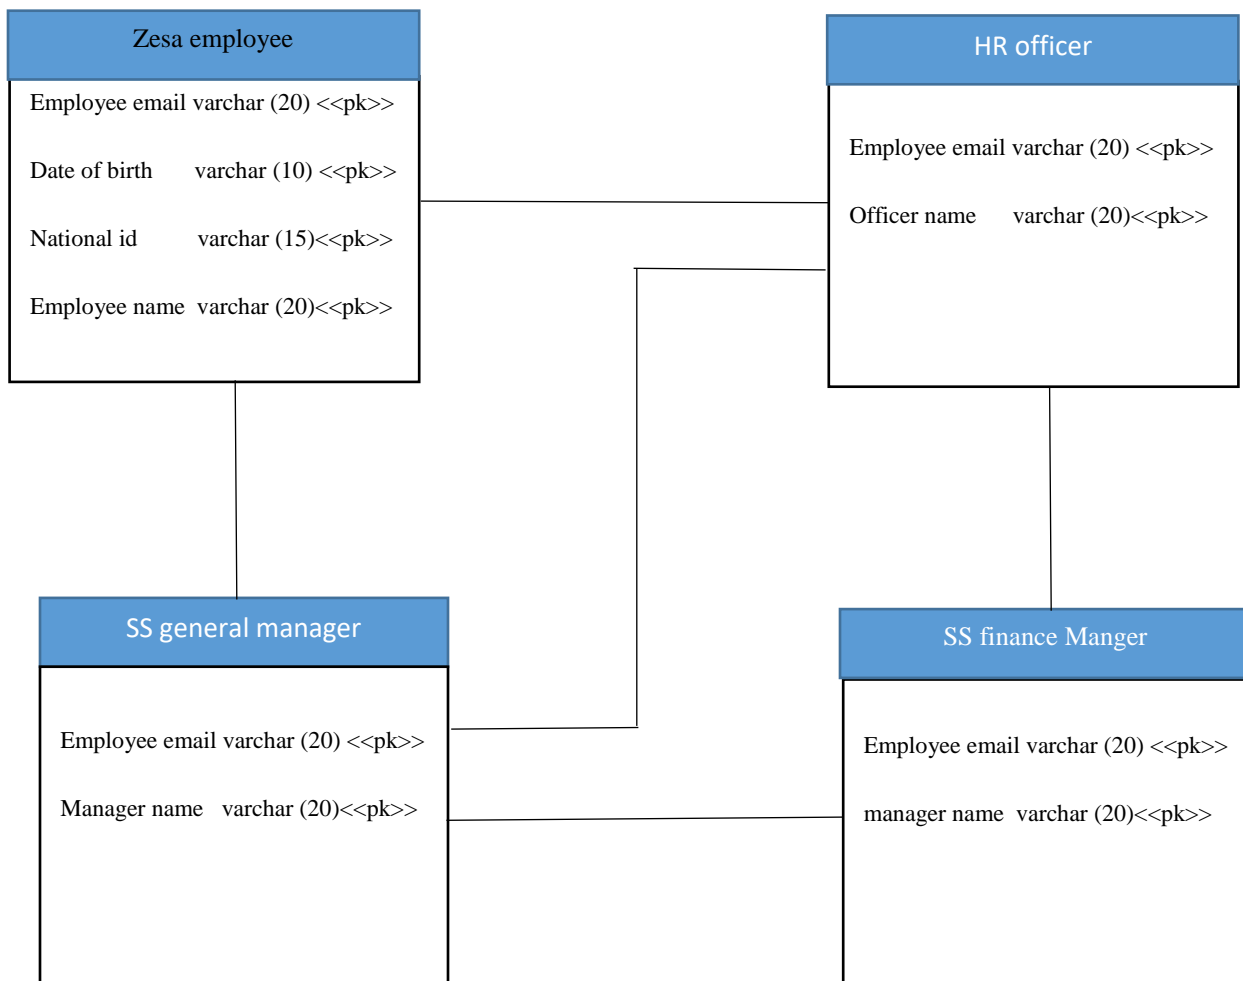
Zesa employee

Employee email varchar (20) <<pk>>

Date of birth varchar (10) <<pk>>

National id varchar (15)<<pk>>

Employee name varchar (20)<<pk>>

HR officer

Employee email varchar (20) <<pk>>

Officer name varchar (20)<<pk>>

SS general manager

Employee email varchar (20) <<pk>>

Manager name varchar (20)<<pk>>

SS finance Manger

Employee email varchar (20) <<pk>>

manager name varchar (20)<<pk>>